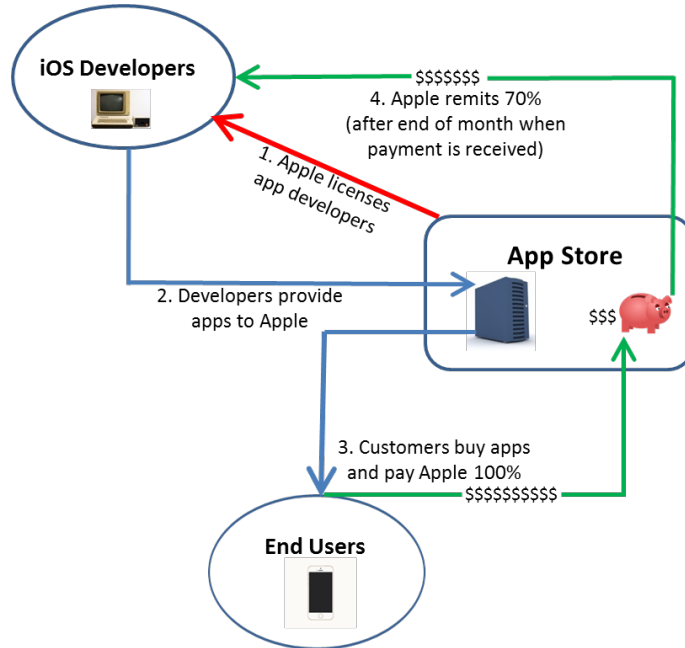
iOS Developers

$$$$$$$

4. Apple remits 70% (after end of month when payment is received)

1. Apple licenses app developers

App Store

2. Developers provide apps to Apple

$$$

3. Customers buy apps and pay Apple 100%

$$$$$$$$$$

End Users